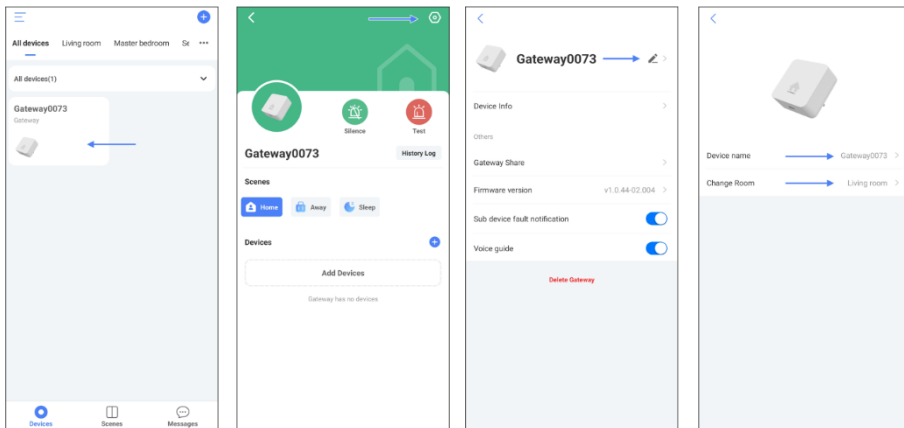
All devices Living room Master bedroom Se •••

All devices(1)

Gateway0073
Gateway

Devices Scenes Messages

Silence Test

Gateway0073 History Log

Scenes

Home Away Sleep

Devices

Add Devices

Gateway has no devices

Gateway0073

Device Info

Others

Gateway Share

Firmware version v1.0.44-02.004

Sub device fault notification

Voice guide

Delete Gateway

Device name Gateway0073

Change Room Living room